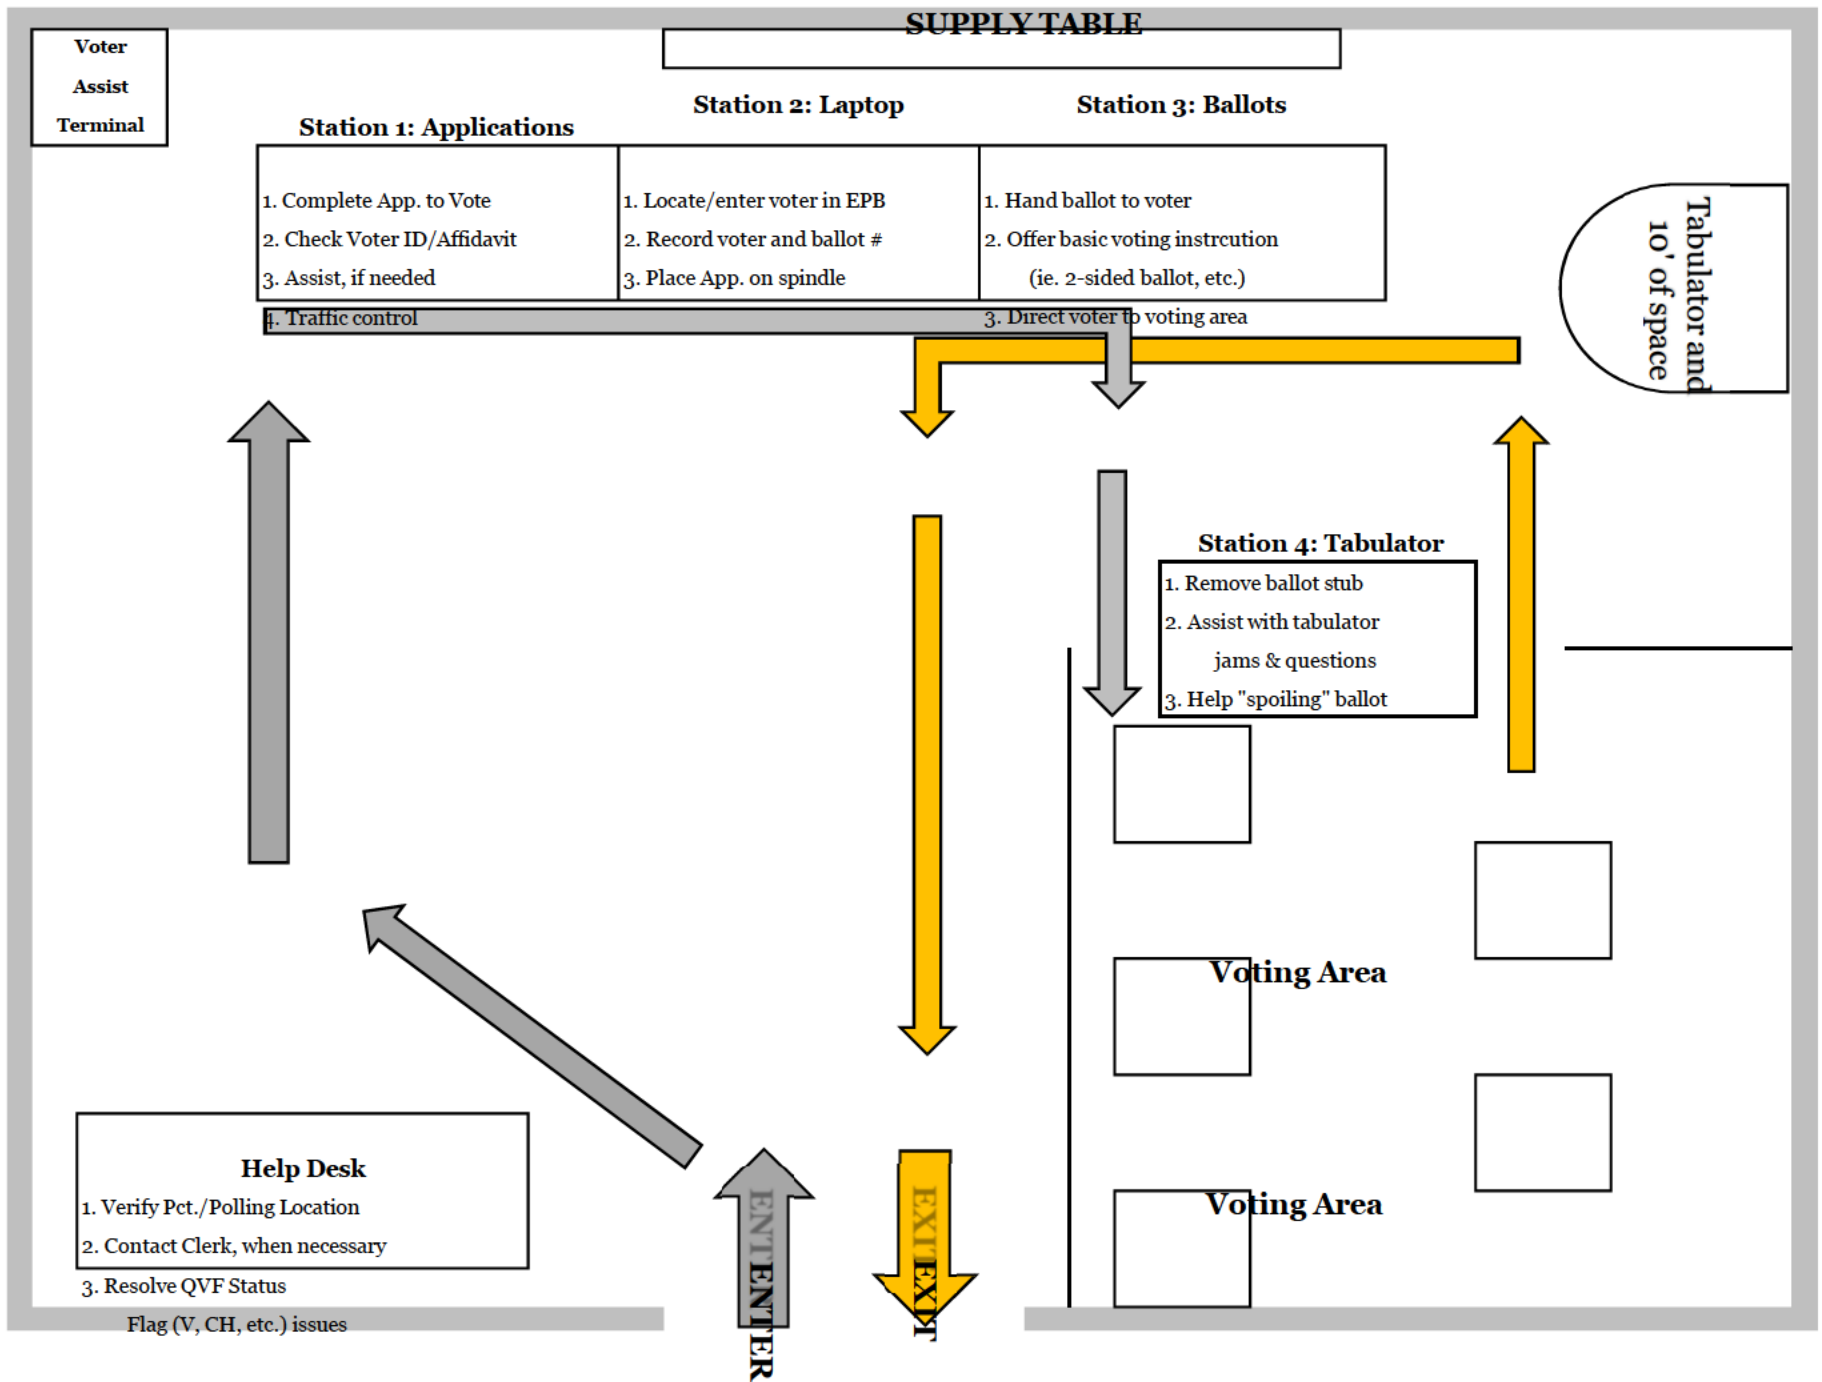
Voter Assist Terminal

SUPPLY TABLE

Station 1: Applications

Station 2: Laptop

Station 3: Ballots

1. Complete App. to Vote
2. Check Voter ID/Affidavit
3. Assist, if needed
4. Traffic control

1. Locate/enter voter in EPB
2. Record voter and ballot #
3. Place App. on spindle

1. Hand ballot to voter
2. Offer basic voting instrcution
(ie. 2-sided ballot, etc.)
3. Direct voter to voting area

Tabulator and 10' of space

Station 4: Tabulator
1. Remove ballot stub
2. Assist with tabulator jams & questions
3. Help "spoiling" ballot

Voting Area

Voting Area

Help Desk
1. Verify Pct./Polling Location
2. Contact Clerk, when necessary
3. Resolve QVF Status
Flag (V, CH, etc.) issues

ENTER

ENTER

EXIT

EXIT